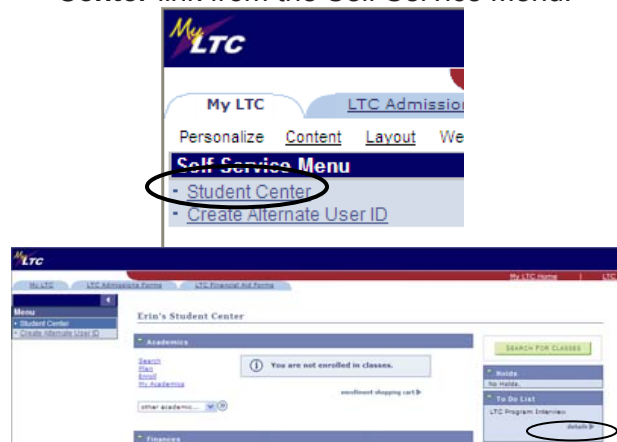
Center link from the Self Service Menu.

My LTC

My LTC
LTC Admissio

Personalize Content Layout We

Self Service Menu
Student Center
Create Alternate User ID

My LTC

My LTC LTC Admissions Forms LTC Financial Aid Forms

My LTC Home LTC

Menu
Student Center
Create Alternate User ID

Erin's Student Center

Academics

Search
Plan
Enroll
My Academics

You are not enrolled in classes.

enrollment shopping cart

other academic...

SEARCH FOR CLASSES

Holds
No Holds.

To Do List
LTC Program Interview

details

Finances